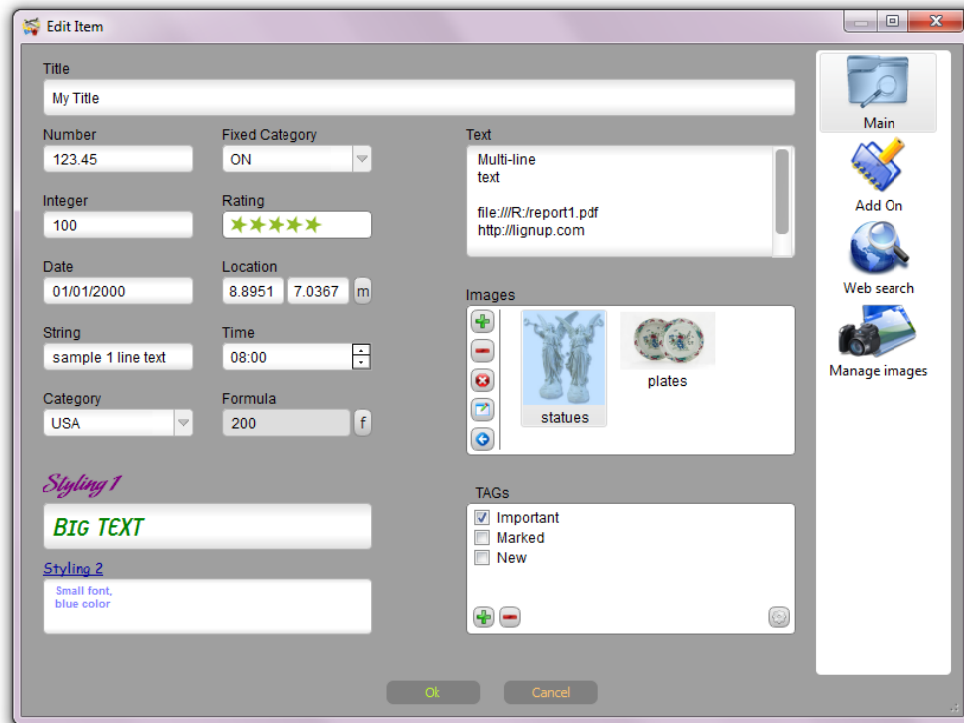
Edit Item

Title
My Title

Number
123.45

Fixed Category
ON

Integer
100

Rating

Date
01/01/2000

Location
8.8951 7.0367 m

String
sample 1 line text

Time
08:00

Category
USA

Formula
200 f

Styling 1
BIG TEXT

Styling 2
Small font,
blue color

Text
Multi-line
text

file:///R:/report1.pdf
http://lignup.com

Images
statues
plates

TAGs
Important
Marked
New

Main
Add On
Web search
Manage images

Ok
Cancel